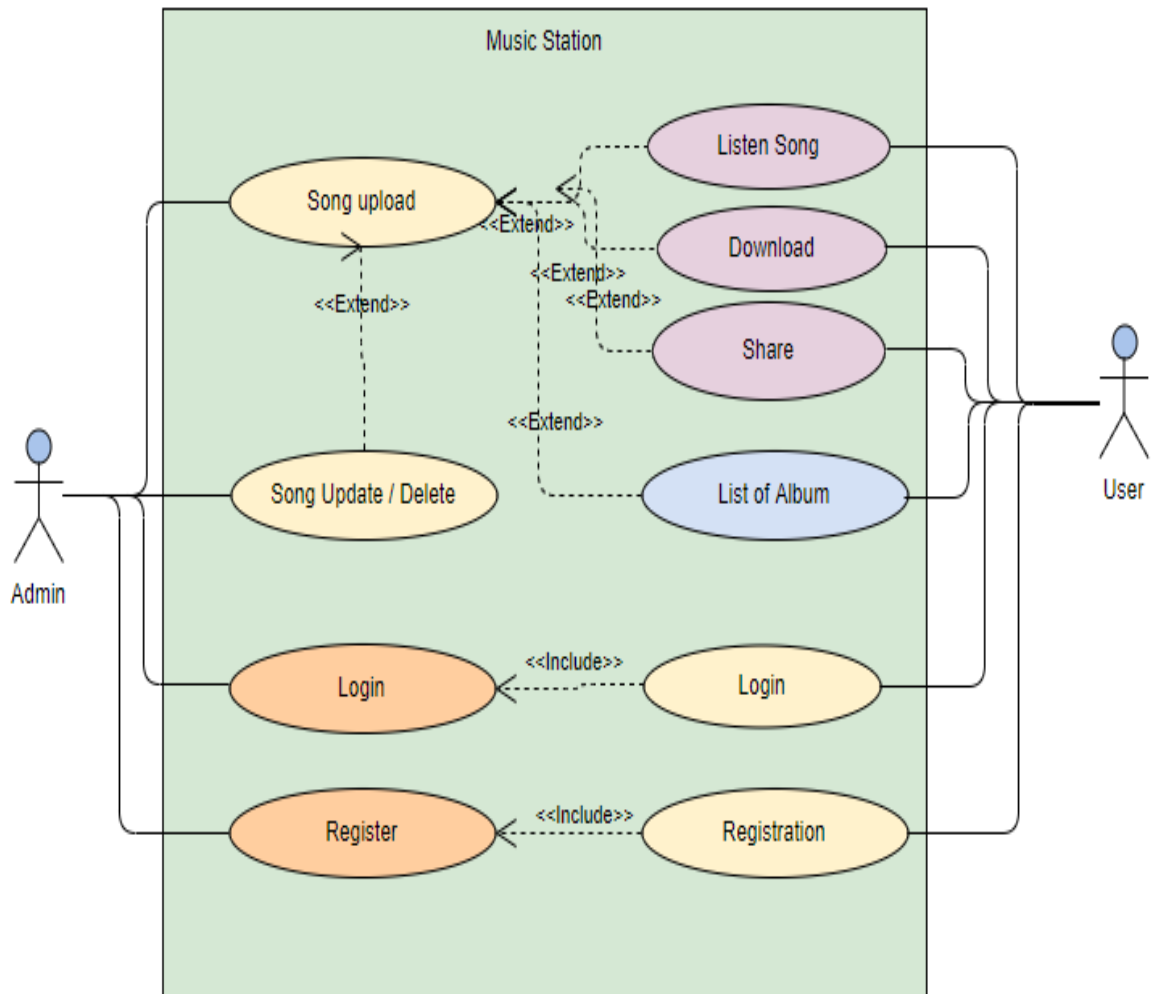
Music Station

Listen Song

Song upload

<<Extend>>

Download

<<Extend>>

<<Extend>>

<<Extend>>

Share

<<Extend>>

Song Update / Delete

List of Album

Admin

User

<<Include>>

Login

Login

<<Include>>

Register

Registration